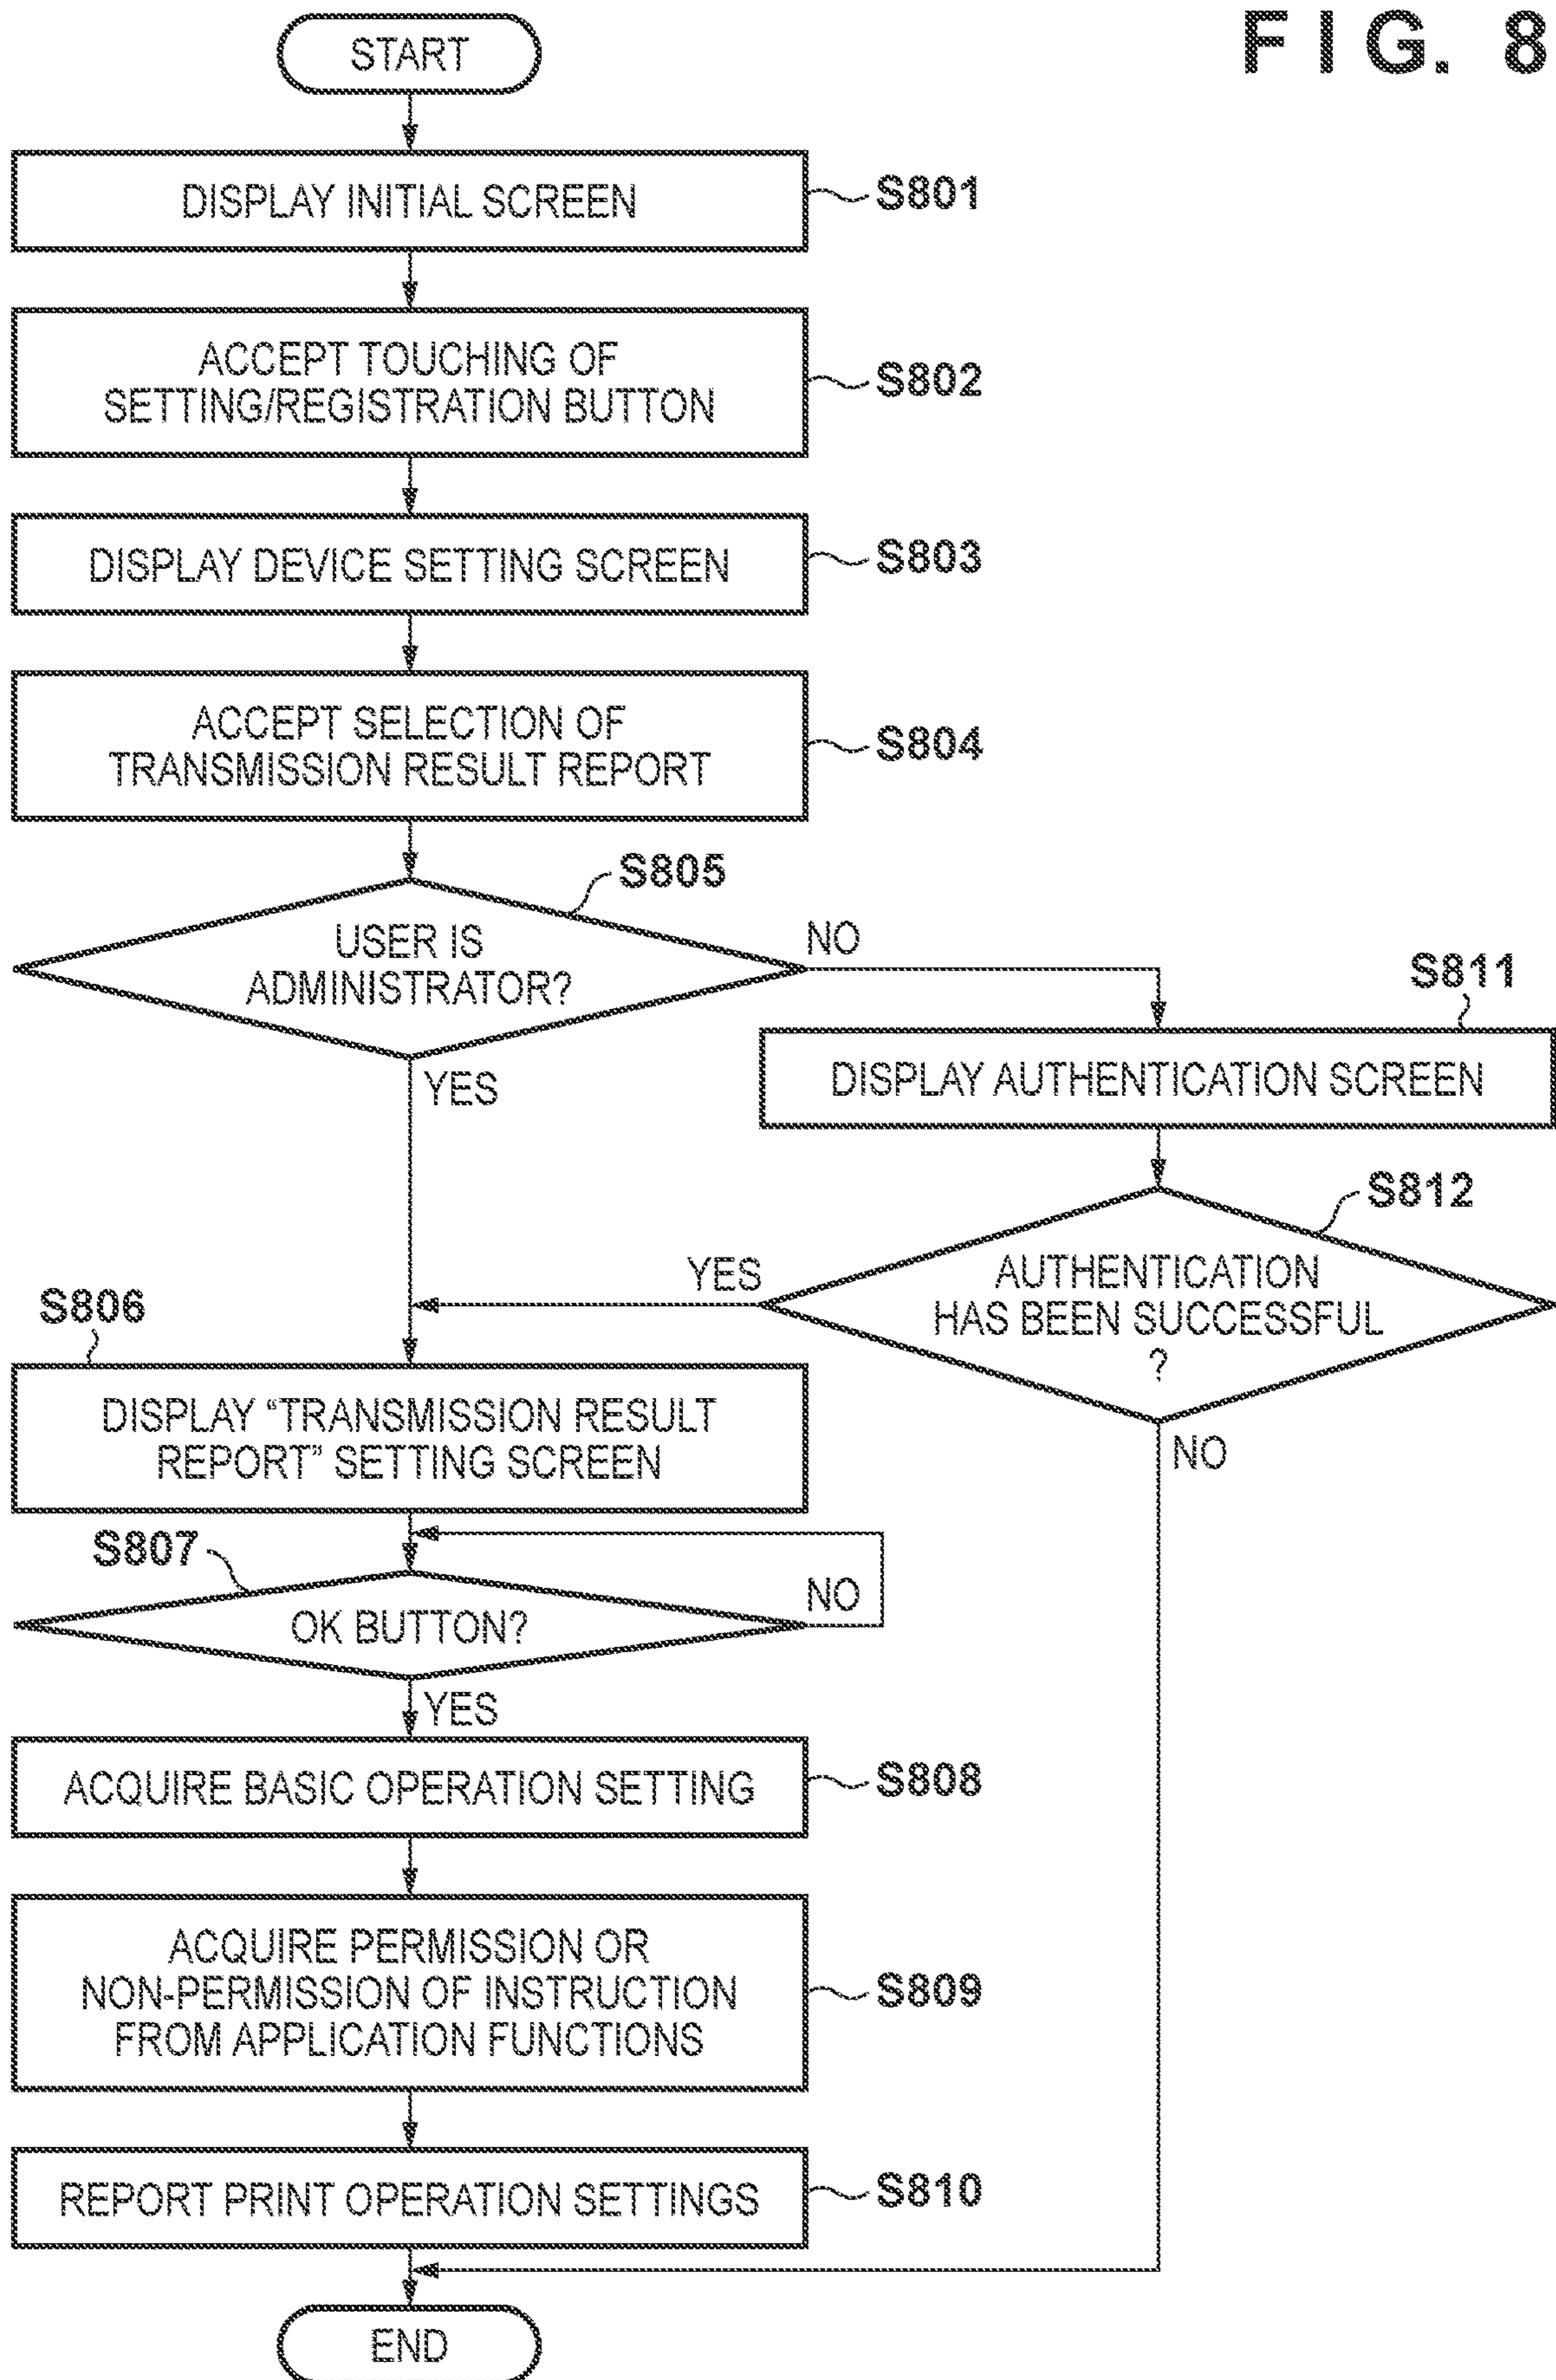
FIG. 8

START

DISPLAY INITIAL SCREEN S801

ACCEPT TOUCHING OF SETTING/REGISTRATION BUTTON S802

DISPLAY DEVICE SETTING SCREEN S803

ACCEPT SELECTION OF TRANSMISSION RESULT REPORT S804

S805
USER IS ADMINISTRATOR?
NO
YES

S811
DISPLAY AUTHENTICATION SCREEN

S812
AUTHENTICATION HAS BEEN SUCCESSFUL ?
YES
NO

S806
DISPLAY "TRANSMISSION RESULT REPORT" SETTING SCREEN

S807
OK BUTTON?
NO
YES

ACQUIRE BASIC OPERATION SETTING S808

ACQUIRE PERMISSION OR NON-PERMISSION OF INSTRUCTION FROM APPLICATION FUNCTIONS S809

REPORT PRINT OPERATION SETTINGS S810

END